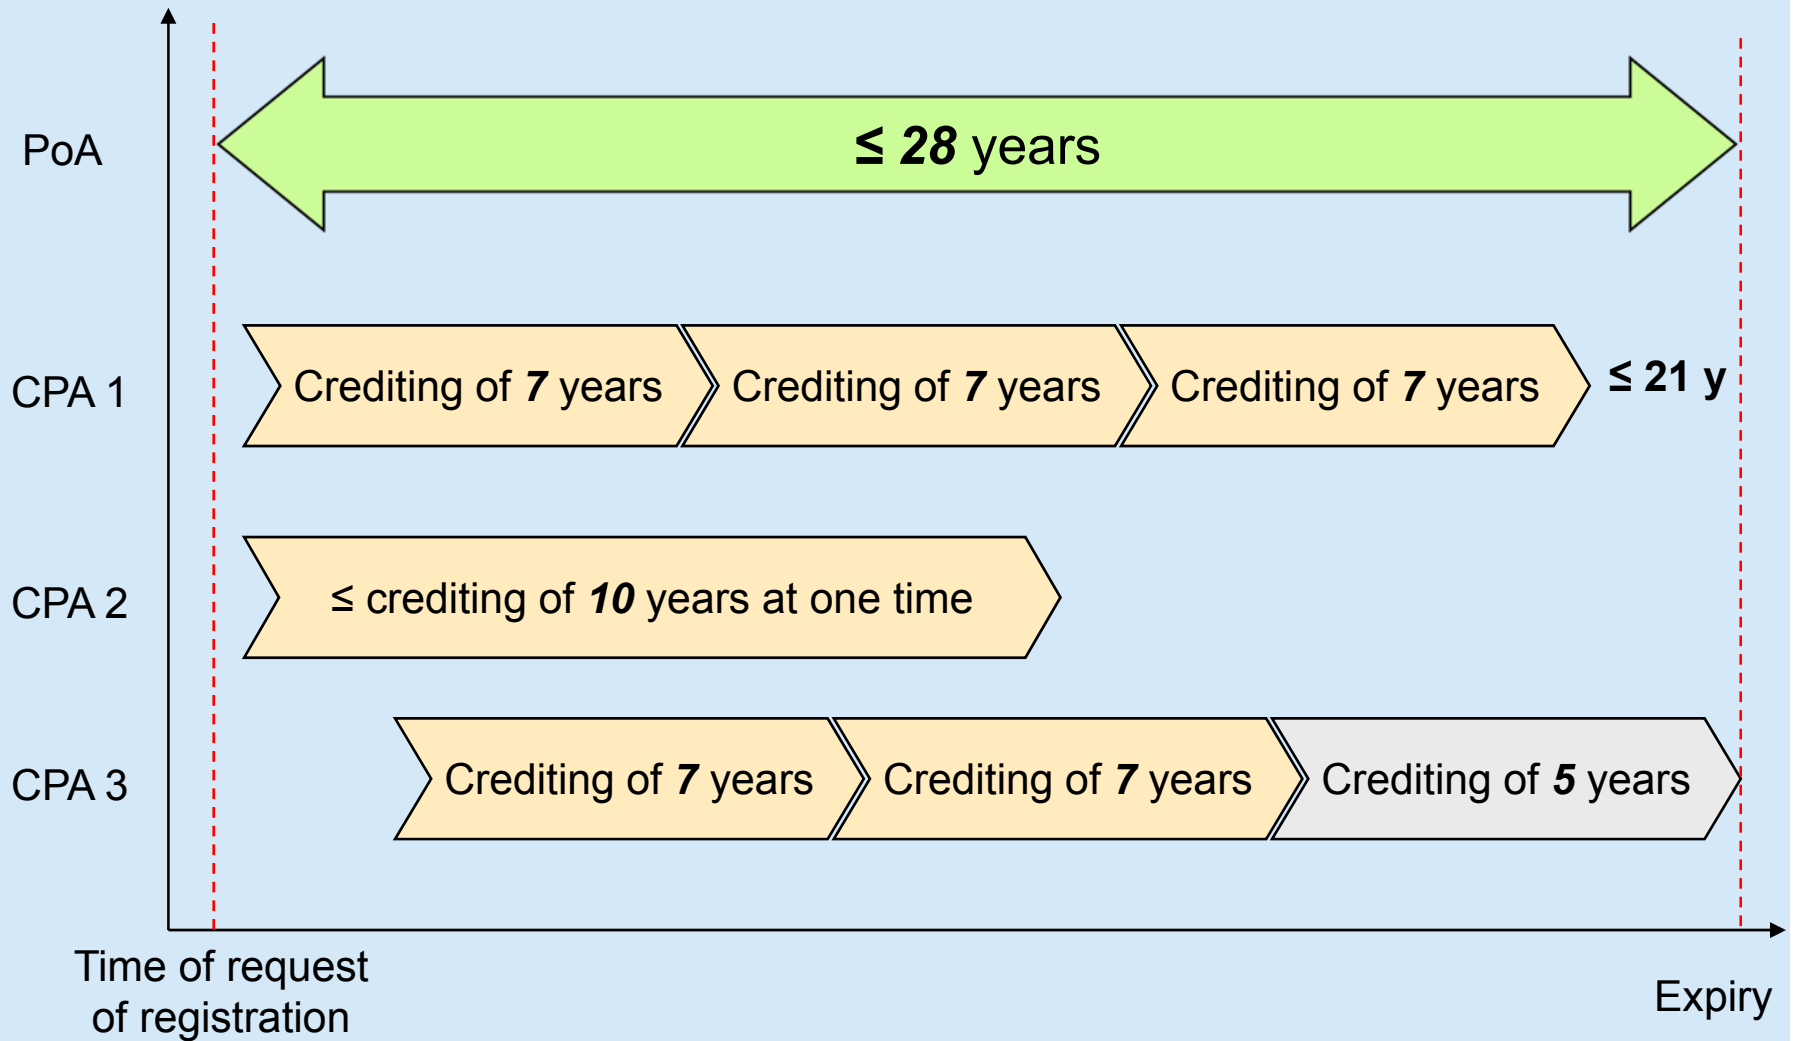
PoA

≤ ***28*** years

CPA 1

Crediting of ***7*** years

Crediting of ***7*** years

Crediting of ***7*** years

≤ 21 y

CPA 2

≤ crediting of ***10*** years at one time

CPA 3

Crediting of ***7*** years

Crediting of ***7*** years

Crediting of ***5*** years

Time of request of registration

Expiry